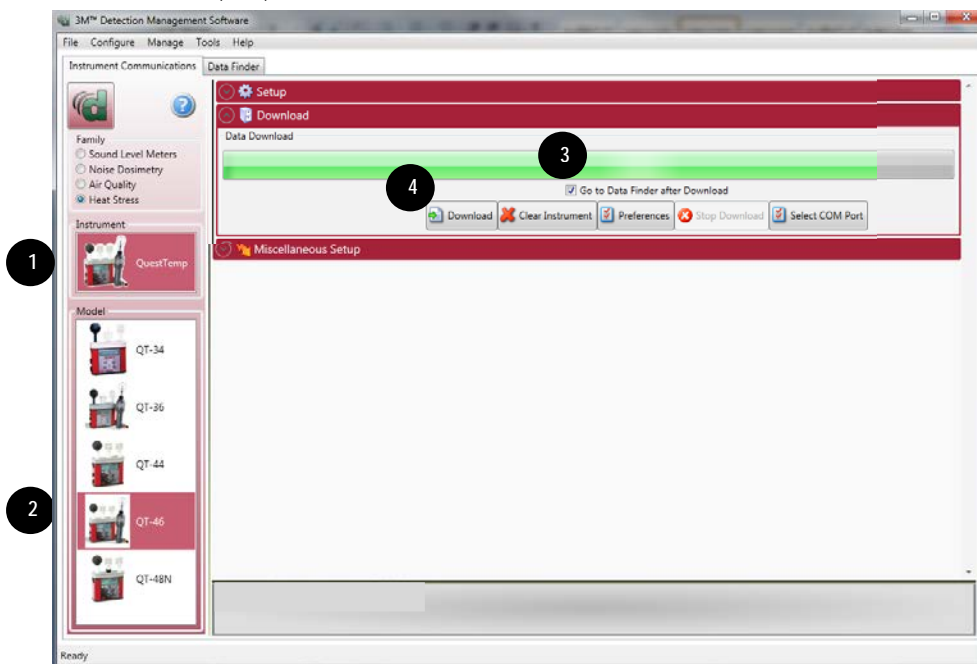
3M™ Detection Management Software

File Configure Manage Tools Help

Instrument Communications Data Finder

Family
Sound Level Meters
Noise Dosimetry
Air Quality
Heat Stress

Instrument
QuestTemp

Model
QT-34
QT-36
QT-44
QT-46
QT-48N

Setup
Download
Data Download
Go to Data Finder after Download
Download Clear Instrument Preferences Stop Download Select COM Port
Miscellaneous Setup

1
2
3
4

Ready